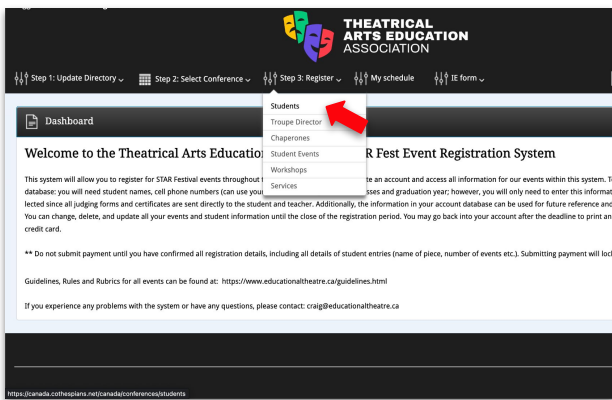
THEATRICAL ARTS EDUCATION ASSOCIATION

Step 1: Update Directory ⌄ Step 2: Select Conference ⌄ Step 3: Register ⌄ My schedule IE form ⌄

Students
Troupe Director
Chaperones
Student Events
Workshops
Services

Dashboard

Welcome to the Theatrical Arts Educati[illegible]R Fest Event Registration System

This system will allow you to register for STAR Festival events throughout t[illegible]te an account and access all information for our events within this system. T database: you will need student names, cell phone numbers (can use you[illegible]sses and graduation year; however, you will only need to enter this informat lected since all judging forms and certificates are sent directly to the student and teacher. Additionally, the information in your account database can be used for future reference and You can change, delete, and update all your events and student information until the close of the registration period. You may go back into your account after the deadline to print an credit card.

** Do not submit payment until you have confirmed all registration details, including all details of student entries (name of piece, number of events etc.). Submitting payment will loc

Guidelines, Rules and Rubrics for all events can be found at: https://www.educationaltheatre.ca/guidelines.html

If you experience any problems with the system or have any questions, please contact: craig@educationaltheatre.ca

https://canada.cothespians.net/canada/conferences/students